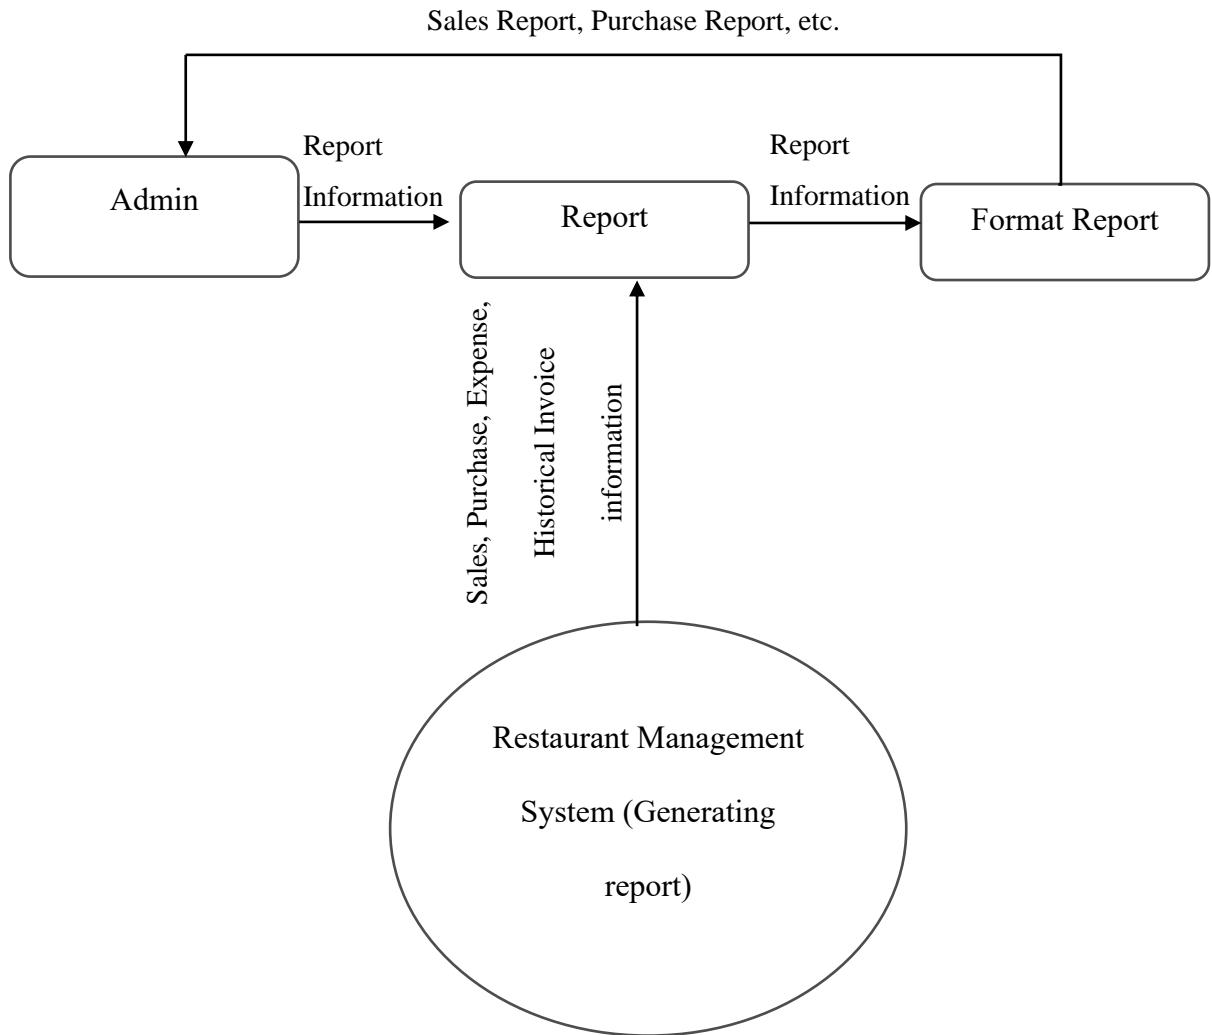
Sales Report, Purchase Report, etc.

Admin

Report Information

Report

Report Information

Format Report

Sales, Purchase, Expense, Historical Invoice information

Restaurant Management System (Generating report)